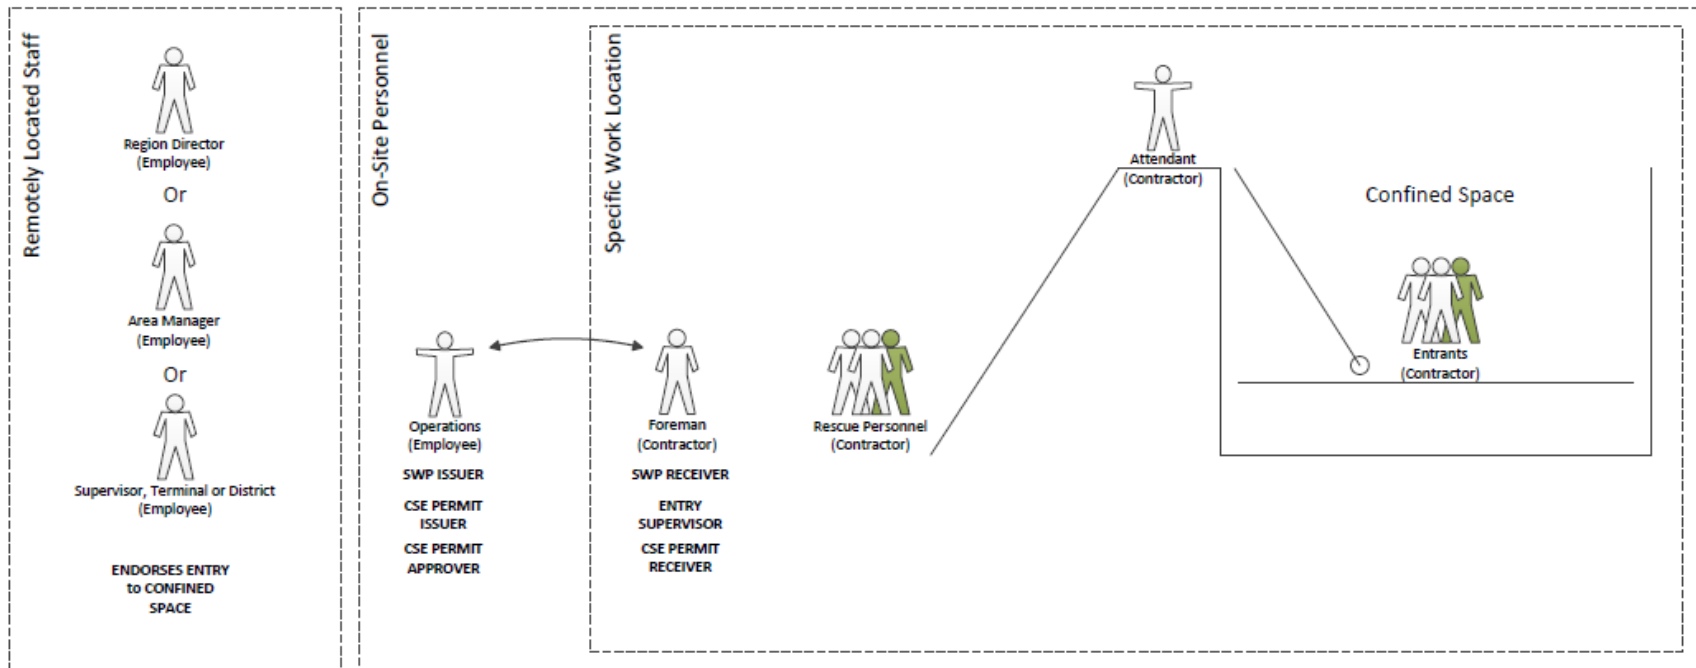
Remotely Located Staff

Region Director
(Employee)

Or

Area Manager
(Employee)

Or

Supervisor, Terminal or District
(Employee)

ENDORSES ENTRY
to CONFINED
SPACE

On-Site Personnel

Operations
(Employee)

SWP ISSUER

CSE PERMIT
ISSUER

CSE PERMIT
APPROVER

Specific Work Location

Foreman
(Contractor)

SWP RECEIVER

ENTRY
SUPERVISOR

CSE PERMIT
RECEIVER

Rescue Personnel
(Contractor)

Attendant
(Contractor)

Confined Space

Entrants
(Contractor)